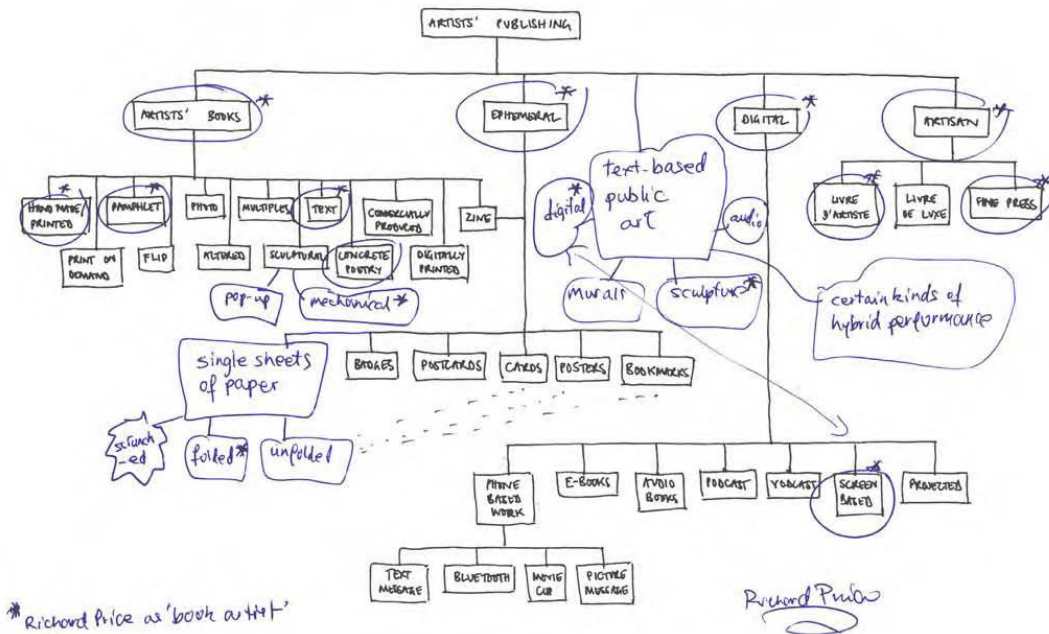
ARTISTS' PUBLISHING

ARTISTS' BOOKS *

EPHEMERAL *

DIGITAL *

ARTISAN *

HAND MADE/ PRINTED *

PAMPHLET *

PHOTO

MULTIPLES

TEXT *

COMMERCIALLY PRODUCED

ZINE

PRINT ON DEMAND

FLIP

ALTERED

SCULPTURAL

CONCRETE POETRY

DIGITALLY PRINTED

pop-up

mechanical *

text-based public art

digital *

audio

murals

sculpture *

certain kinds of hybrid performance

LIVRE D'ARTISTE *

LIVRE DE LUXE

FINE PRESS *

single sheets of paper

scrunch-ed

folded *

unfolded

BADGES

POSTCARDS

CARDS

POSTERS

BOOKMARKS

PHONE BASED WORK

E-BOOKS

AUDIO BOOKS

PODCAST

VODCAST

SCREEN BASED *

PROJECTED

TEXT MESSAGE

BLUETOOTH

MOVIE CLIP

PICTURE MESSAGE

* Richard Price as 'book artist'

Richard Price